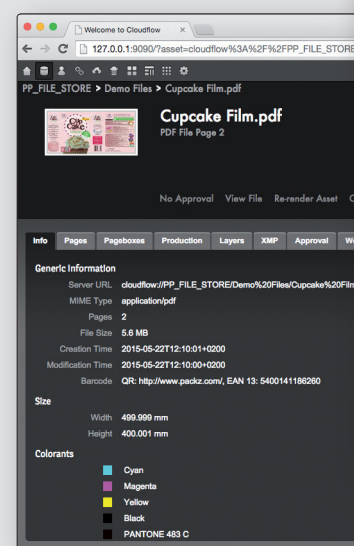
Welcome to Cloudflow

127.0.0.1:9090/?asset=cloudflow%3A%2F%2FPP_FILE_STORE

PP_FILE_STORE > Demo Files > Cupcake Film.pdf

Cupcake Film.pdf
PDF File Page 2

No Approval View File Re-render Asset

Info Pages Pageboxes Production Layers XMP Approval

Generic Information

| | |
|---|---|
| Server URL | cloudflow://PP_FILE_STORE/Demo%20Files/Cupcake%20Film |
| MIME Type | application/pdf |
| Pages | 2 |
| File Size | 5.6 MB |
| Creation Time | 2015-05-22T12:10:01+0200 |
| Modification Time | 2015-05-22T12:10:00+0200 |
| Barcode | QR: http://www.packz.com/, EAN 13: 5400141186260 |

Size

| | |
|---|---|
| Width | 499.999 mm |
| Height | 400.001 mm |

Colorants

Cyan
Magenta
Yellow
Black
PANTONE 483 C